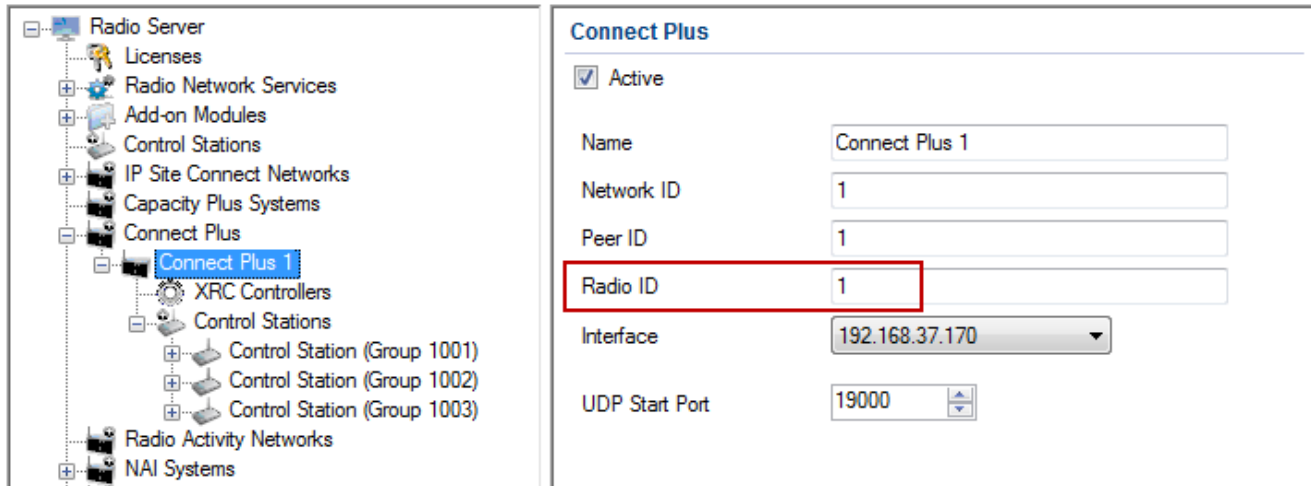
Radio Server
Licenses
Radio Network Services
Add-on Modules
Control Stations
IP Site Connect Networks
Capacity Plus Systems
Connect Plus
Connect Plus 1
XRC Controllers
Control Stations
Control Station (Group 1001)
Control Station (Group 1002)
Control Station (Group 1003)
Radio Activity Networks
NAI Systems

Connect Plus

Active

Name Connect Plus 1

Network ID 1

Peer ID 1

Radio ID 1

Interface 192.168.37.170

UDP Start Port 19000